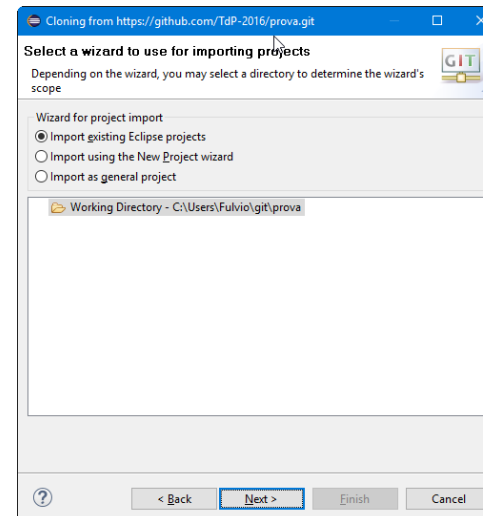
Cloning from https://github.com/TdP-2016/prova.git

Select a wizard to use for importing projects

Depending on the wizard, you may select a directory to determine the wizard's scope

GIT

Wizard for project import

Import existing Eclipse projects

Import using the New Project wizard

Import as general project

Working Directory - C:\Users\Fulvio\git\prova

?

< Back

Next >

Finish

Cancel